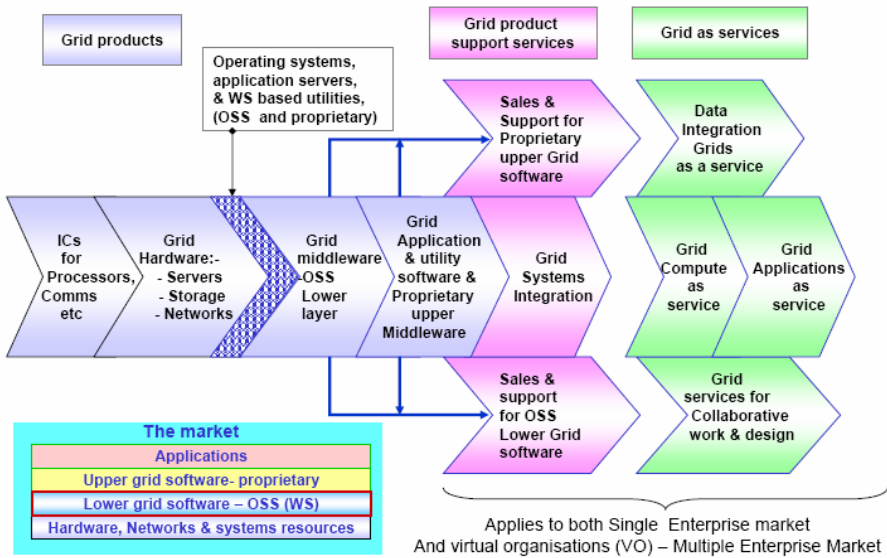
Grid products

Operating systems, application servers, & WS based utilities, (OSS and proprietary)

Grid product support services

Grid as services

ICs for Processors, Comms etc

Grid Hardware:- - Servers - Storage - Networks

Grid middleware OSS Lower layer

Grid Application & utility software & Proprietary upper Middleware

Sales & Support for Proprietary upper Grid software

Grid Systems Integration

Sales & support for OSS Lower Grid software

Data Integration Grids as a service

Grid Compute as service

Grid Applications as service

Grid services for Collaborative work & design

The market

Applications

Upper grid software- proprietary

Lower grid software – OSS (WS)

Hardware, Networks & systems resources

Applies to both Single Enterprise market And virtual organisations (VO) – Multiple Enterprise Market